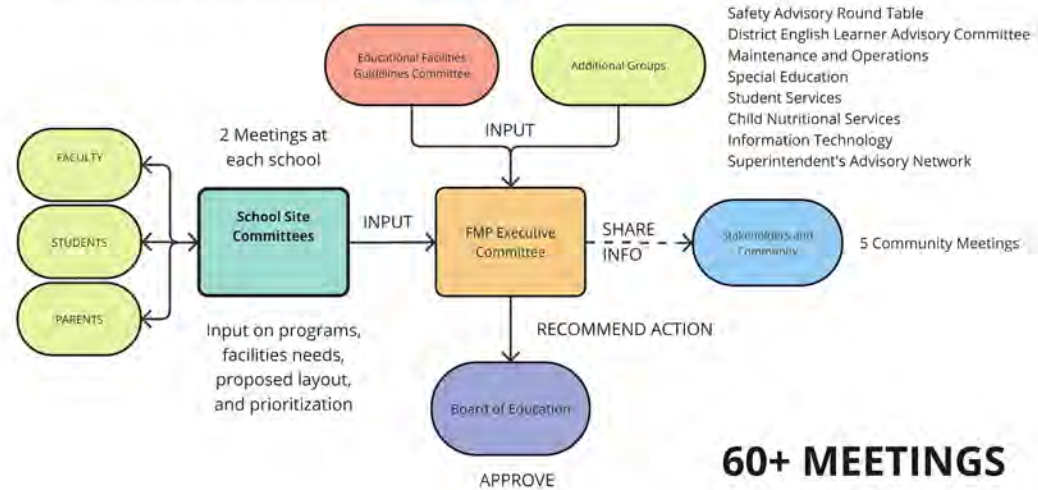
Safety Advisory Round Table
District English Learner Advisory Committee
Maintenance and Operations
Special Education
Student Services
Child Nutritional Services
Information Technology
Superintendent's Advisory Network

Educational Facilities Guidelines Committee

Additional Groups

INPUT

2 Meetings at each school

FACULTY

STUDENTS

PARENTS

School Site Committees

INPUT

FMP Executive Committee

SHARE INFO

Stakeholders and Community

5 Community Meetings

Input on programs, facilities needs, proposed layout, and prioritization

RECOMMEND ACTION

Board of Education

APPROVE

60+ MEETINGS